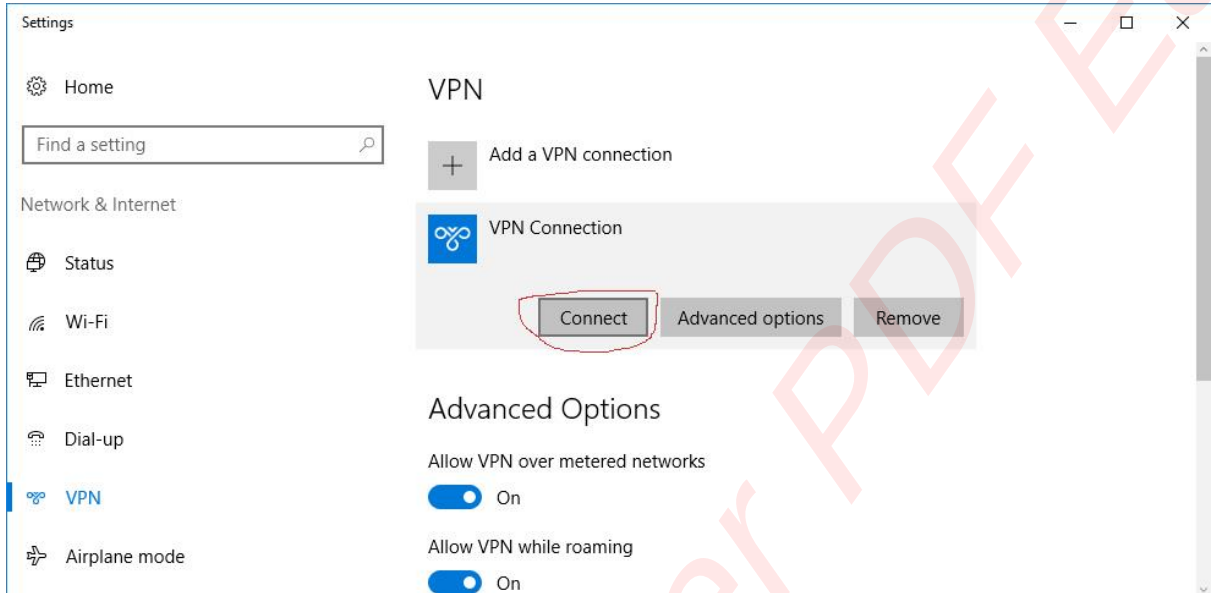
Settings

Home

Find a setting

Network & Internet

Status

Wi-Fi

Ethernet

Dial-up

VPN

Airplane mode

VPN

Add a VPN connection

VPN Connection

Connect Advanced options Remove

Advanced Options

Allow VPN over metered networks

On

Allow VPN while roaming

On

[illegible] PDF E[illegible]